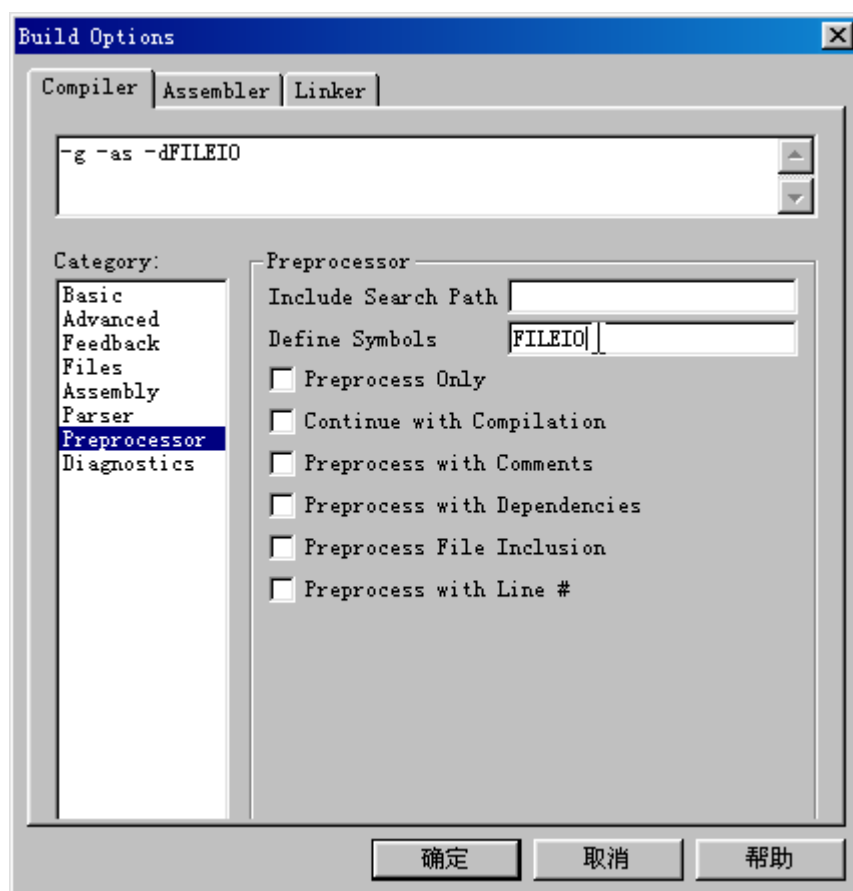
Build Options

Compiler | Assembler | Linker

-g -as -dFILEIO

Category:
Basic
Advanced
Feedback
Files
Assembly
Parser
Preprocessor
Diagnostics

Preprocessor
Include Search Path
Define Symbols FILEIO
Preprocess Only
Continue with Compilation
Preprocess with Comments
Preprocess with Dependencies
Preprocess File Inclusion
Preprocess with Line #

确定 取消 帮助